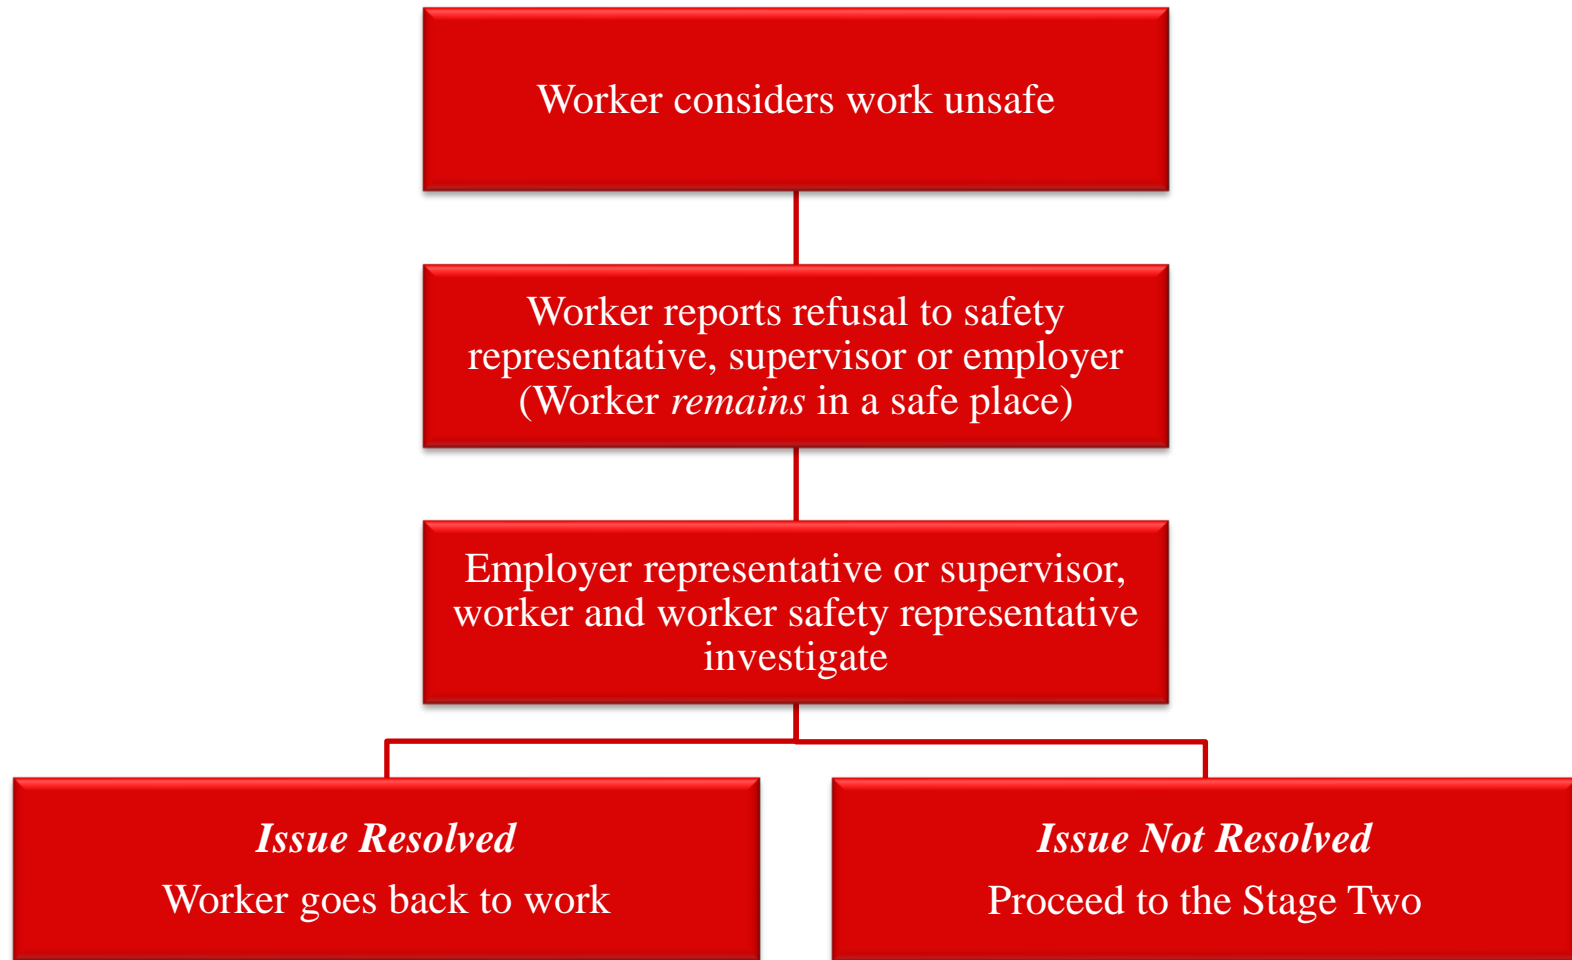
Worker considers work unsafe

Worker reports refusal to safety representative, supervisor or employer (Worker *remains* in a safe place)

Employer representative or supervisor, worker and worker safety representative investigate

***Issue Resolved***

Worker goes back to work

***Issue Not Resolved***

Proceed to the Stage Two